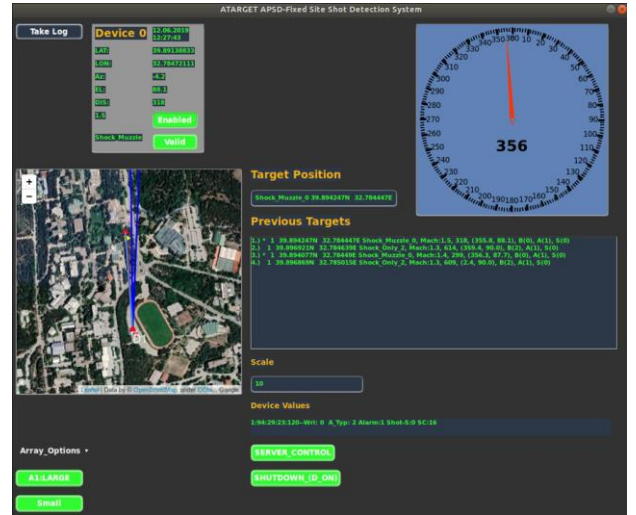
ATARGET APSD-Fixed Site Shot Detection System

Take Log

Device 0 12.06.2019 12:27:43

LAT: 39.89138833
LON: 32.78472111
Az: -6.2
EL: 88.1
DIS: 318
1.5 Enabled
Shock_Muzzle Valid

340 350 0 10 20 30 40 50 60 70 80 90 100 110 120 130 140 150 160 170 180 190 200 210 220 230 240 250 260 270 280 290 300 310 320 330

356

Leaflet | Data by OpenStreetMap, under ODbL, Google

Target Position

Shock_Muzzle_0 39.894247N 32.784447E

Previous Targets

1.) * 1 39.894247N 32.784447E Shock_Muzzle_0, Mach:1.5, 318, (355.8, 88.1), B(0), A(1), S(0)
2.) 1 39.894921N 32.784639E Shock_Only_2, Mach:1.3, 614, (359.4, 90.0), B(2), A(1), S(0)
3.) * 1 39.894077N 32.78449E Shock_Muzzle_0, Mach:1.4, 299, (356.3, 87.7), B(0), A(1), S(0)
4.) 1 39.896869N 32.785015E Shock_Only_2, Mach:1.3, 609, (2.4, 90.0), B(2), A(1), S(0)

Scale

10

Device Values

1:94:29:23:120--Wrt: 0 A_Typ: 2 Alarm:1 Shot-S:0 SC:16

Array_Options ▾

A1:LARGE

Small

SERVER_CONTROL

SHUTDOWN_(D_ON)